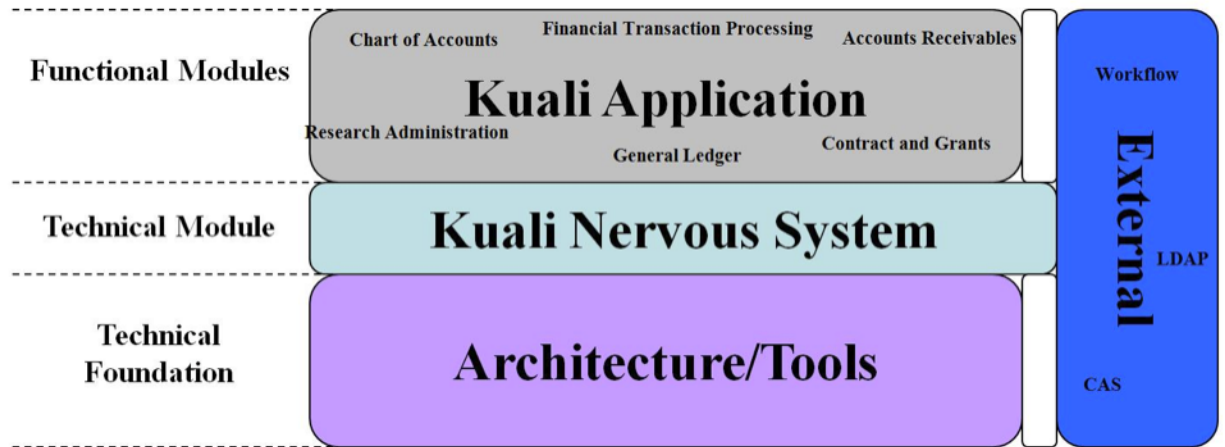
Functional Modules

Chart of Accounts

Financial Transaction Processing

Accounts Receivables

Kuali Application

Research Administration

General Ledger

Contract and Grants

Technical Module

Kuali Nervous System

Technical Foundation

Architecture/Tools

Workflow

External

LDAP

CAS